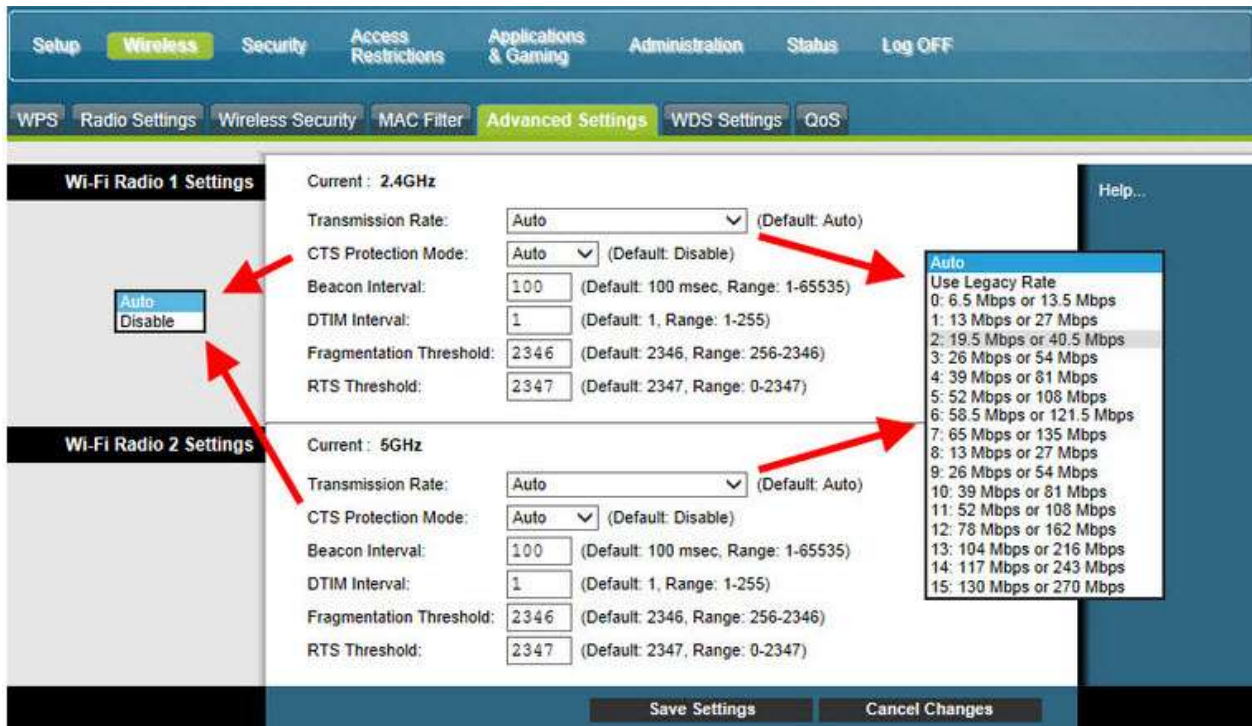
Setup Wireless Security Access Restrictions Applications & Gaming Administration Status Log OFF

WPS Radio Settings Wireless Security MAC Filter Advanced Settings WDS Settings QoS

Wi-Fi Radio 1 Settings

Current : 2.4GHz

Transmission Rate: Auto (Default: Auto)

CTS Protection Mode: Auto (Default: Disable)

Beacon Interval: 100 (Default: 100 msec, Range: 1-65535)

DTIM Interval: 1 (Default: 1, Range: 1-255)

Fragmentation Threshold: 2346 (Default: 2346, Range: 256-2346)

RTS Threshold: 2347 (Default: 2347, Range: 0-2347)

Auto
Disable

Help...

Auto
Use Legacy Rate
0: 6.5 Mbps or 13.5 Mbps
1: 13 Mbps or 27 Mbps
2: 19.5 Mbps or 40.5 Mbps
3: 26 Mbps or 54 Mbps
4: 39 Mbps or 81 Mbps
5: 52 Mbps or 108 Mbps
6: 58.5 Mbps or 121.5 Mbps
7: 65 Mbps or 135 Mbps
8: 13 Mbps or 27 Mbps
9: 26 Mbps or 54 Mbps
10: 39 Mbps or 81 Mbps
11: 52 Mbps or 108 Mbps
12: 78 Mbps or 162 Mbps
13: 104 Mbps or 216 Mbps
14: 117 Mbps or 243 Mbps
15: 130 Mbps or 270 Mbps

Wi-Fi Radio 2 Settings

Current : 5GHz

Transmission Rate: Auto (Default: Auto)

CTS Protection Mode: Auto (Default: Disable)

Beacon Interval: 100 (Default: 100 msec, Range: 1-65535)

DTIM Interval: 1 (Default: 1, Range: 1-255)

Fragmentation Threshold: 2346 (Default: 2346, Range: 256-2346)

RTS Threshold: 2347 (Default: 2347, Range: 0-2347)

Save Settings Cancel Changes